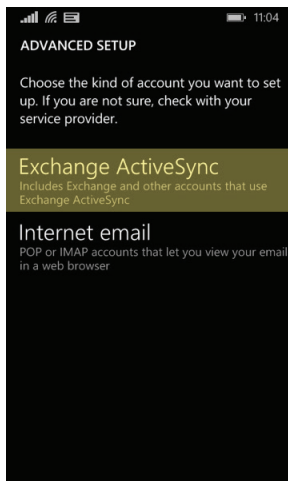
11:04

ADVANCED SETUP

Choose the kind of account you want to set up. If you are not sure, check with your service provider.

Exchange ActiveSync
Includes Exchange and other accounts that use Exchange ActiveSync

Internet email
POP or IMAP accounts that let you view your email in a web browser